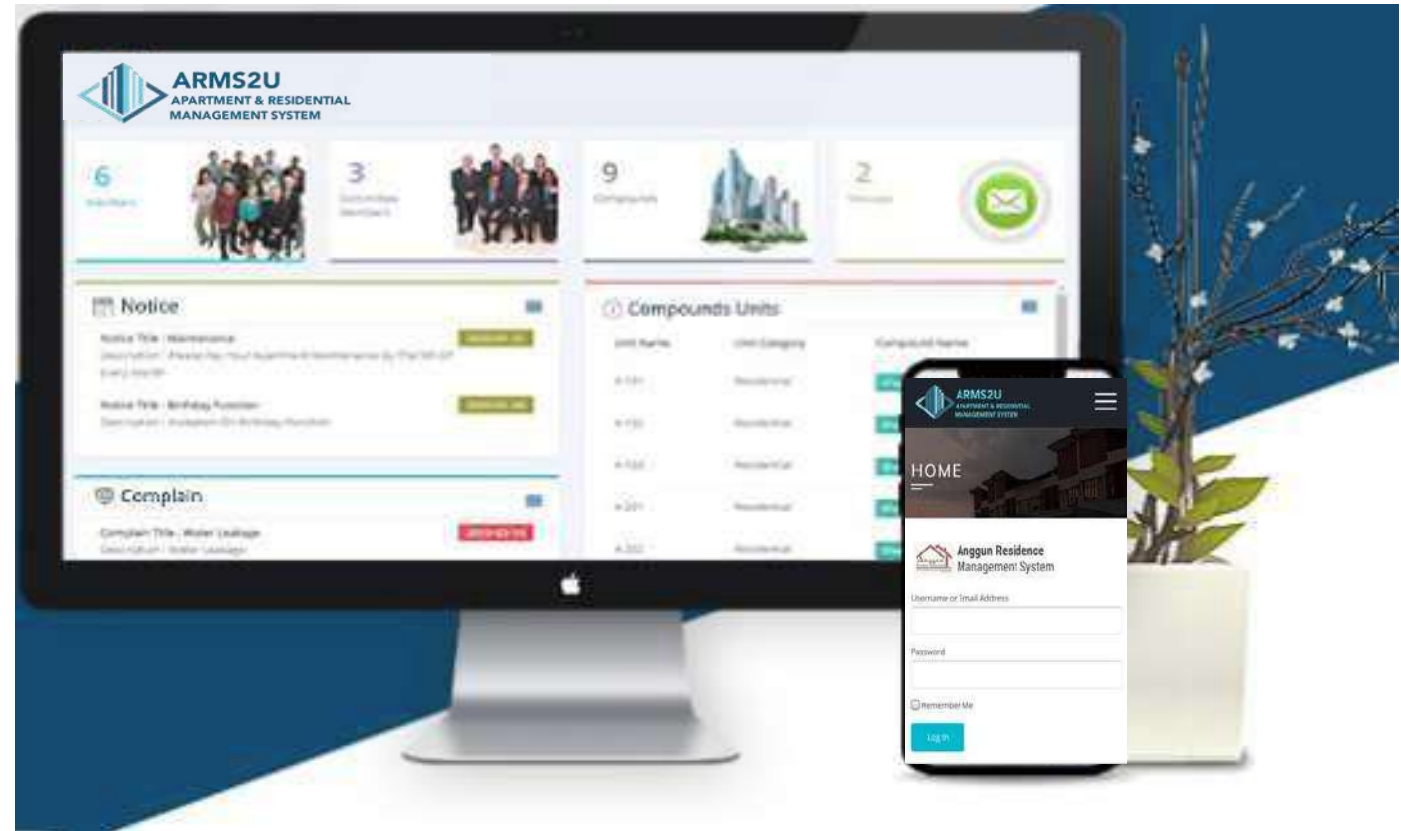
ARMS2U
APARTMENT & RESIDENTIAL MANAGEMENT SYSTEM

6
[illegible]

3
Committee Members

9
Compounds

2
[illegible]

Notice

Notice Title : Maintenance
Description : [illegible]

Notice Title : Birthday Function
Description : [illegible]

Complain

Complain Title : Water Leakage
Description : Water Leakage

Compounds Units

| Unit Name | Unit Category | Compound Name |
|---|---|---|
| A-101 | Residential | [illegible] |
| A-102 | Residential | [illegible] |
| A-103 | Residential | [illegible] |
| A-201 | Residential | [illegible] |
| A-202 | Residential | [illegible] |

ARMS2U
APARTMENT & RESIDENTIAL MANAGEMENT SYSTEM

HOME

Anggun Residence
Management System

Username or Email Address

Password

Remember Me

Log In